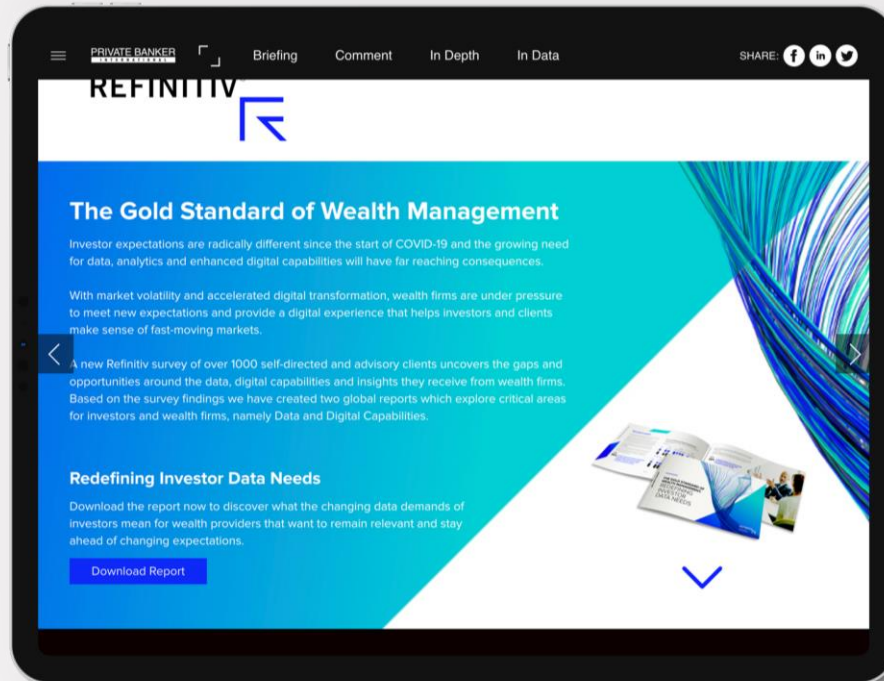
PRIVATE BANKER INTERNATIONAL

Briefing Comment In Depth In Data

SHARE:

REFINITIV

The Gold Standard of Wealth Management

Investor expectations are radically different since the start of COVID-19 and the growing need for data, analytics and enhanced digital capabilities will have far reaching consequences.

With market volatility and accelerated digital transformation, wealth firms are under pressure to meet new expectations and provide a digital experience that helps investors and clients make sense of fast-moving markets.

A new Refinitiv survey of over 1000 self-directed and advisory clients uncovers the gaps and opportunities around the data, digital capabilities and insights they receive from wealth firms. Based on the survey findings we have created two global reports which explore critical areas for investors and wealth firms, namely Data and Digital Capabilities.

Redefining Investor Data Needs

Download the report now to discover what the changing data demands of investors mean for wealth providers that want to remain relevant and stay ahead of changing expectations.

Download Report